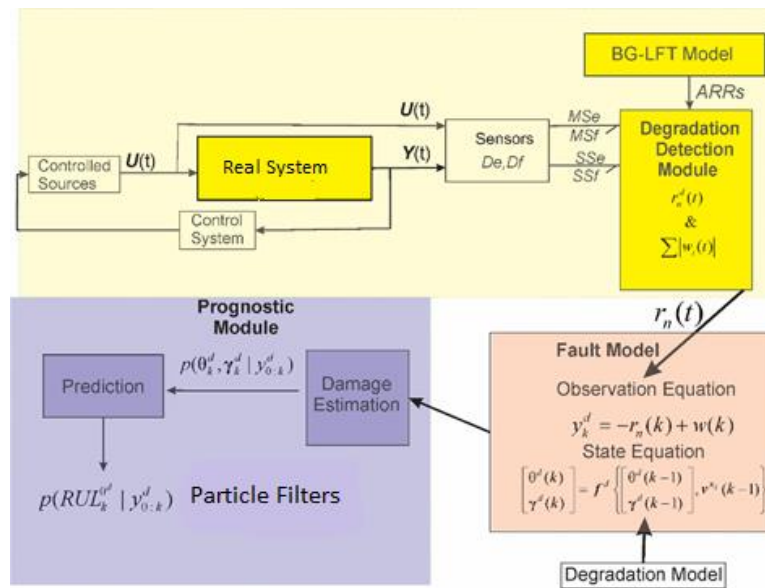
BG-LFT Model

$ARRs$

$\boldsymbol{U}$(t)

$MSe$
$MSf$

Sensors
$De, Df$

Degradation Detection Module

$r_n^d(t)$
&
$\sum|w_i(t)|$

Controlled Sources

$\boldsymbol{U}$(t)

Real System

$\boldsymbol{Y}$(t)

$SSe$
$SSf$

Control System

Prognostic Module

$r_n(t)$

$p(\theta_k^d, \gamma_k^d \mid y_{0:k}^d)$

Prediction

Damage Estimation

Fault Model

Observation Equation

$y_k^d = -r_n(k) + w(k)$

State Equation

$\begin{bmatrix}\theta^d(k)\\ \gamma^d(k)\end{bmatrix} = f^d\left\{\begin{bmatrix}\theta^d(k-1)\\ \gamma^d(k-1)\end{bmatrix}, v^{\theta_d}(k-1)\right\}$

$p(RUL_k^{\theta^d} \mid y_{0:k}^d)$

Particle Filters

Degradation Model